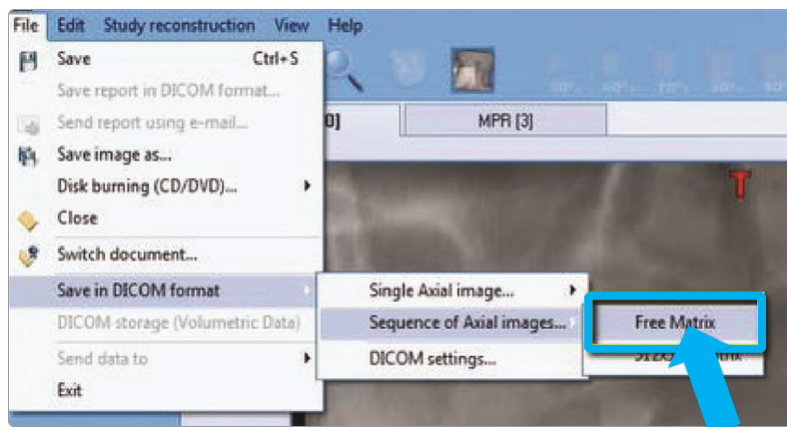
File Edit Study reconstruction View Help

Save Ctrl+S
Save report in DICOM format...
Send report using e-mail...
Save image as...
Disk burning (CD/DVD)...
Close
Switch document...
Save in DICOM format
DICOM storage (Volumetric Data)
Send data to
Exit

0] MPR [3]

Single Axial image...
Sequence of Axial images...
DICOM settings...

Free Matrix
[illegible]